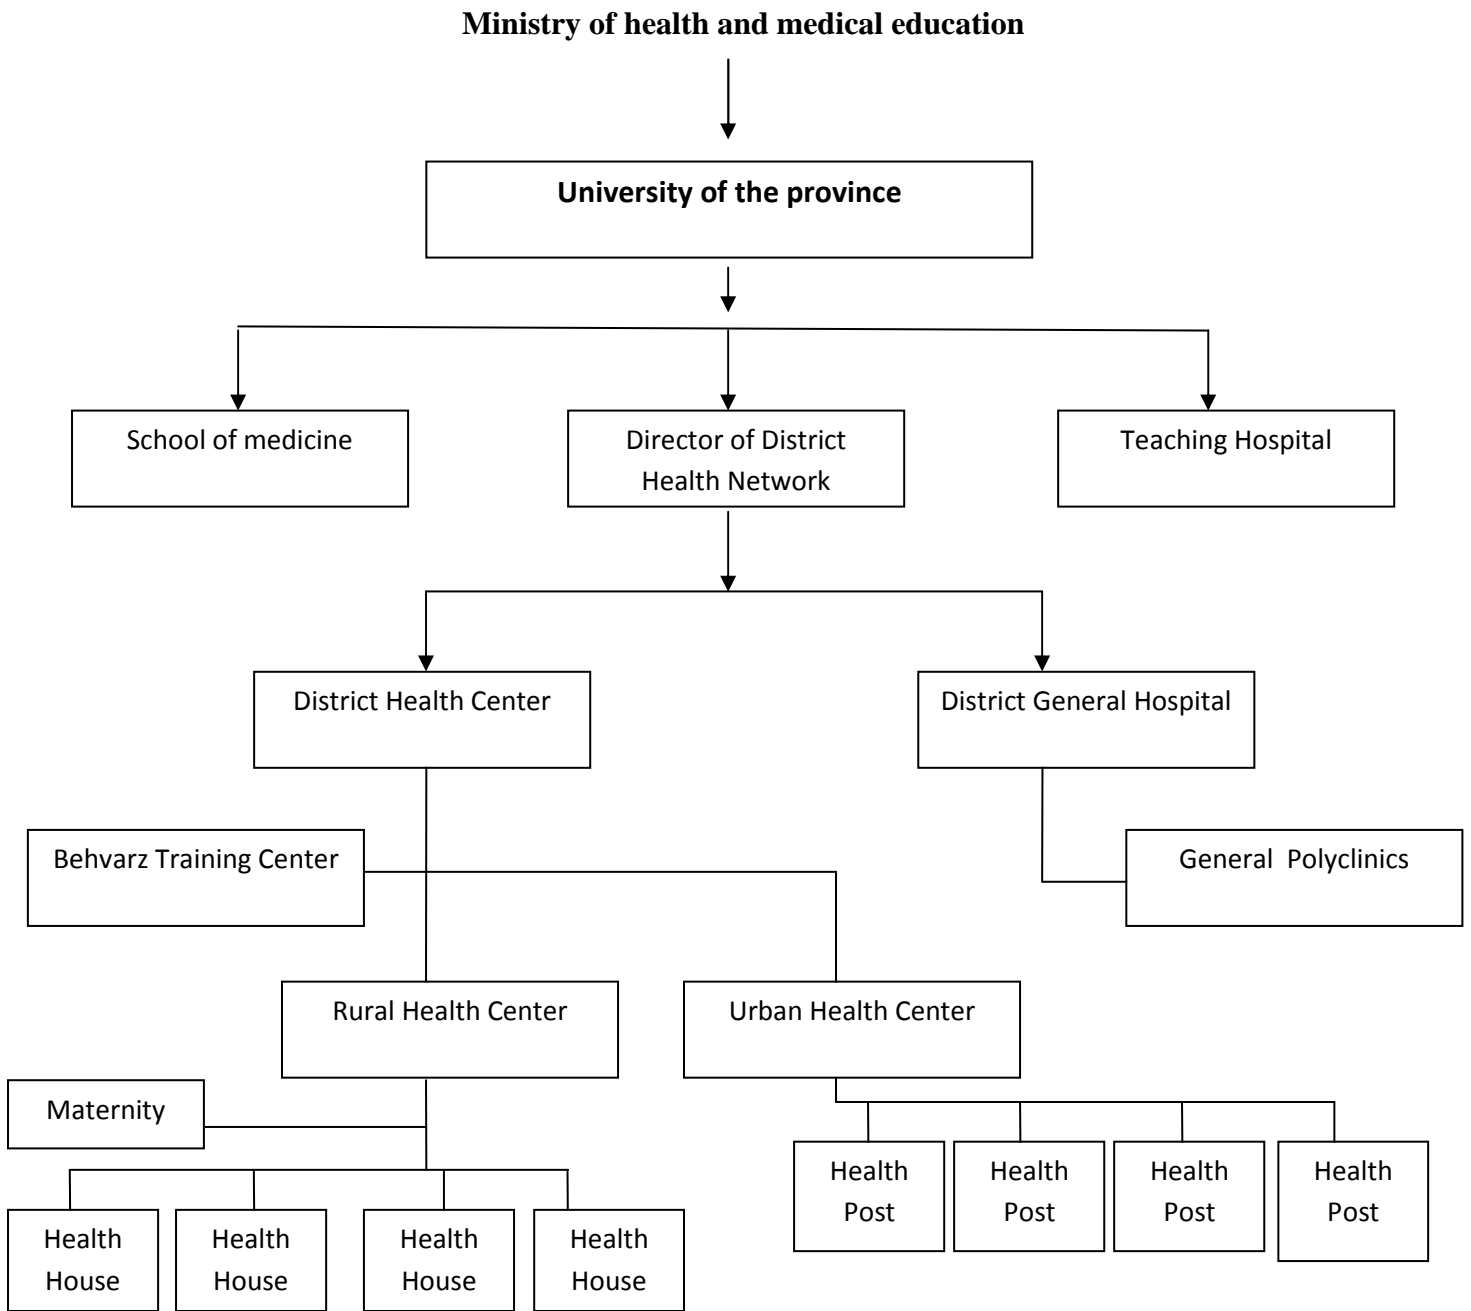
Ministry of health and medical education

University of the province

School of medicine

Director of District Health Network

Teaching Hospital

District Health Center

District General Hospital

Behvarz Training Center

General Polyclinics

Rural Health Center

Urban Health Center

Maternity

Health Post

Health Post

Health Post

Health Post

Health House

Health House

Health House

Health House